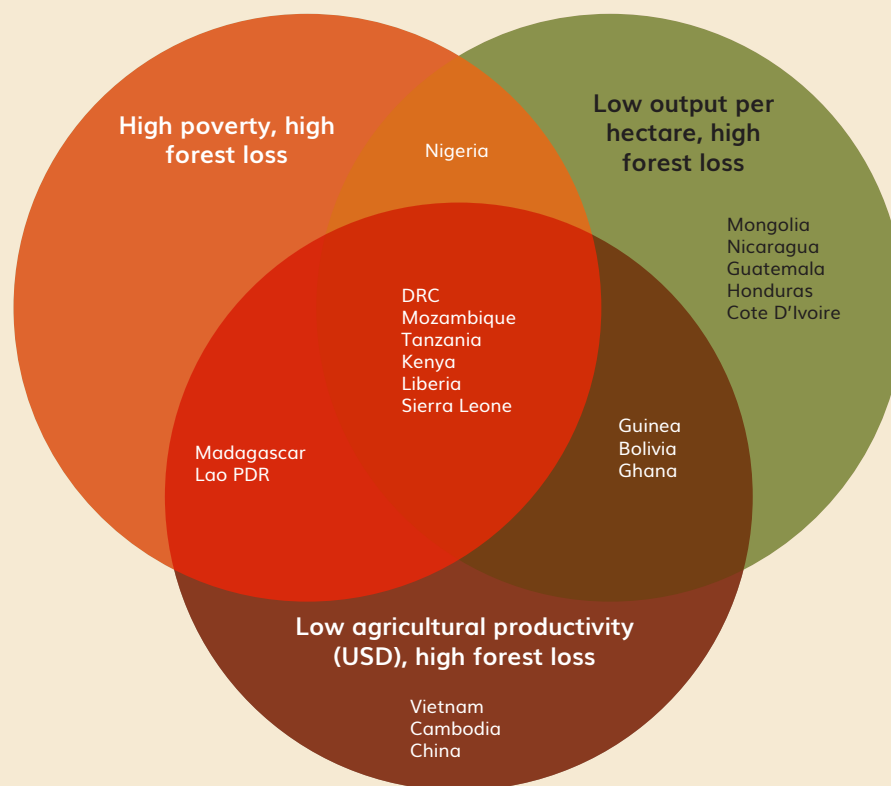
High poverty, high forest loss

Nigeria

Low output per hectare, high forest loss

Mongolia
Nicaragua
Guatemala
Honduras
Cote D'Ivoire

DRC
Mozambique
Tanzania
Kenya
Liberia
Sierra Leone

Madagascar
Lao PDR

Guinea
Bolivia
Ghana

Low agricultural productivity (USD), high forest loss

Vietnam
Cambodia
China